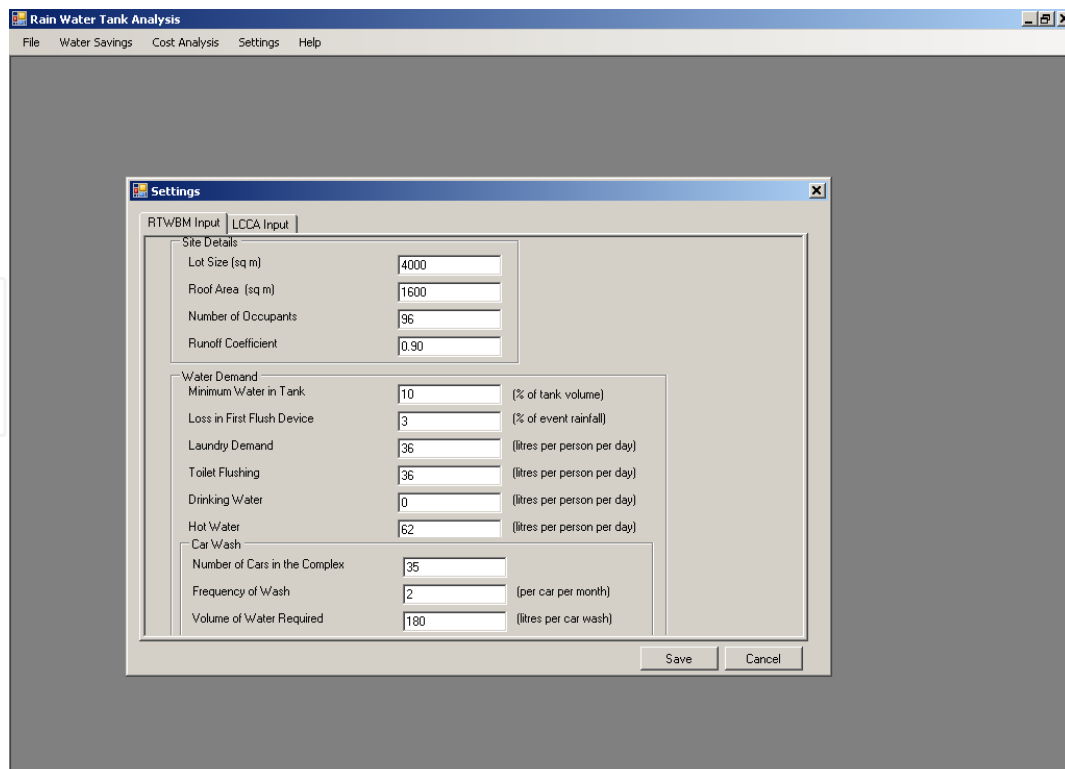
Rain Water Tank Analysis

File Water Savings Cost Analysis Settings Help

Settings

RTWBM Input LCCA Input

Site Details

Lot Size (sq m) 4000

Roof Area (sq m) 1600

Number of Occupants 96

Runoff Coefficient 0.90

Water Demand

Minimum Water in Tank 10 (% of tank volume)

Loss in First Flush Device 3 (% of event rainfall)

Laundry Demand 36 (litres per person per day)

Toilet Flushing 36 (litres per person per day)

Drinking Water 0 (litres per person per day)

Hot Water 62 (litres per person per day)

Car Wash

Number of Cars in the Complex 35

Frequency of Wash 2 (per car per month)

Volume of Water Required 180 (litres per car wash)

Save Cancel